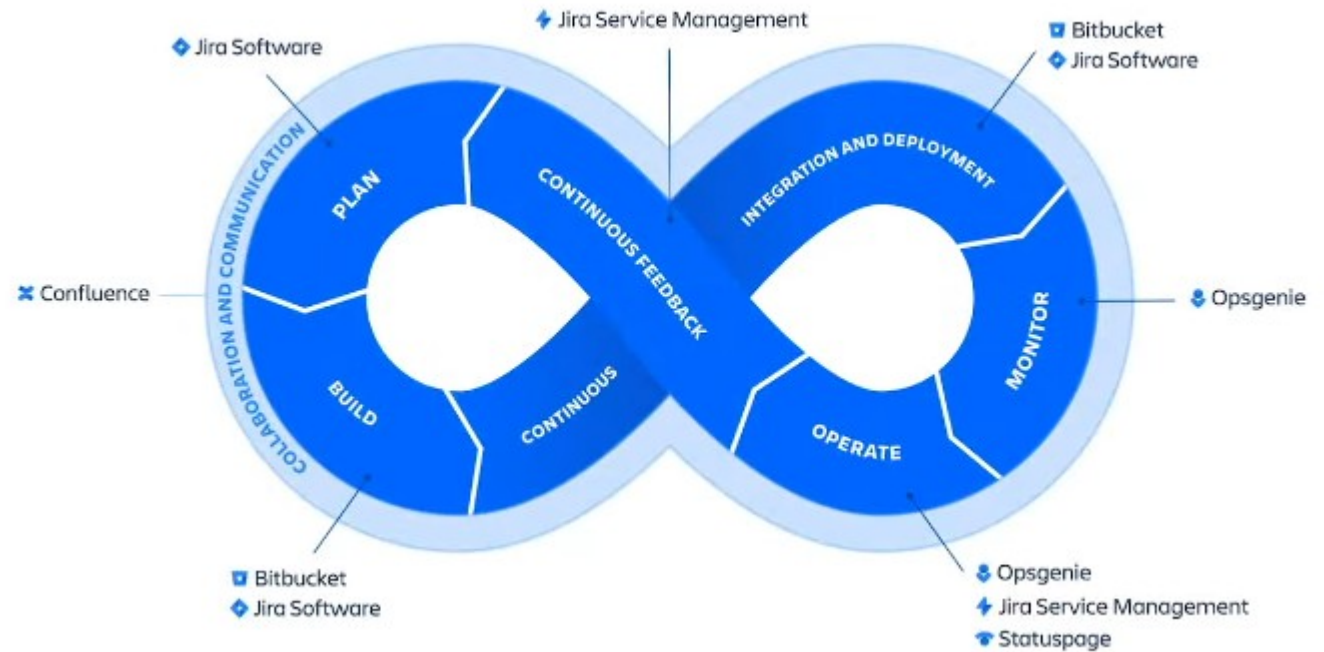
Jira Software

Jira Service Management

Bitbucket
Jira Software

COLLABORATION AND COMMUNICATION

PLAN

CONTINUOUS FEEDBACK

INTEGRATION AND DEPLOYMENT

Confluence

MONITOR

Opsgenie

BUILD

CONTINUOUS

OPERATE

Bitbucket
Jira Software

Opsgenie
Jira Service Management
Statuspage